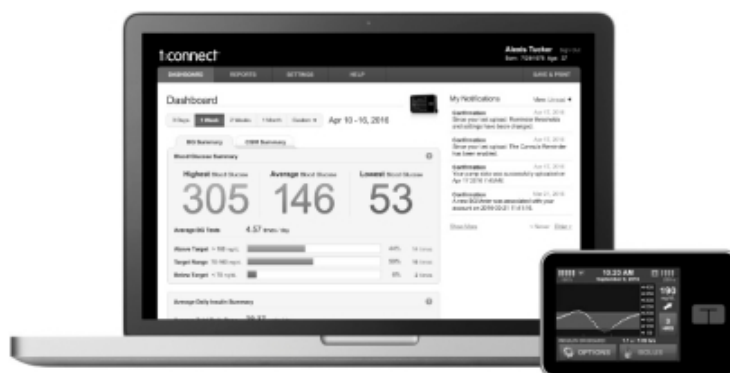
t:connect

Alexis Tucker
Born: 7/24/1975 Age: 37

DASHBOARD REPORTS SETTINGS HELP SAVE & PRINT

Dashboard

3 Days 1 Week 2 Weeks 1 Month Custom

Apr 10 - 16, 2016

BG Summary CGM Summary

Blood Glucose Summary

Highest Blood Glucose 305
Average Blood Glucose 146
Lowest Blood Glucose 53

Average BG Tests 4.57 times / day

Above Target > 180 mg/dL 44% 14 times
Target Range 70-180 mg/dL 50% 16 times
Below Target < 70 mg/dL 6% 2 times

Average Daily Insulin Summary

My Notifications View Unread

Confirmation
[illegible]

Confirmation
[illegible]

Confirmation
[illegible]

Confirmation
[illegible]

Show More

10:20 AM
September 8, 2016

193
mg/dL

OPTIONS BOLUS